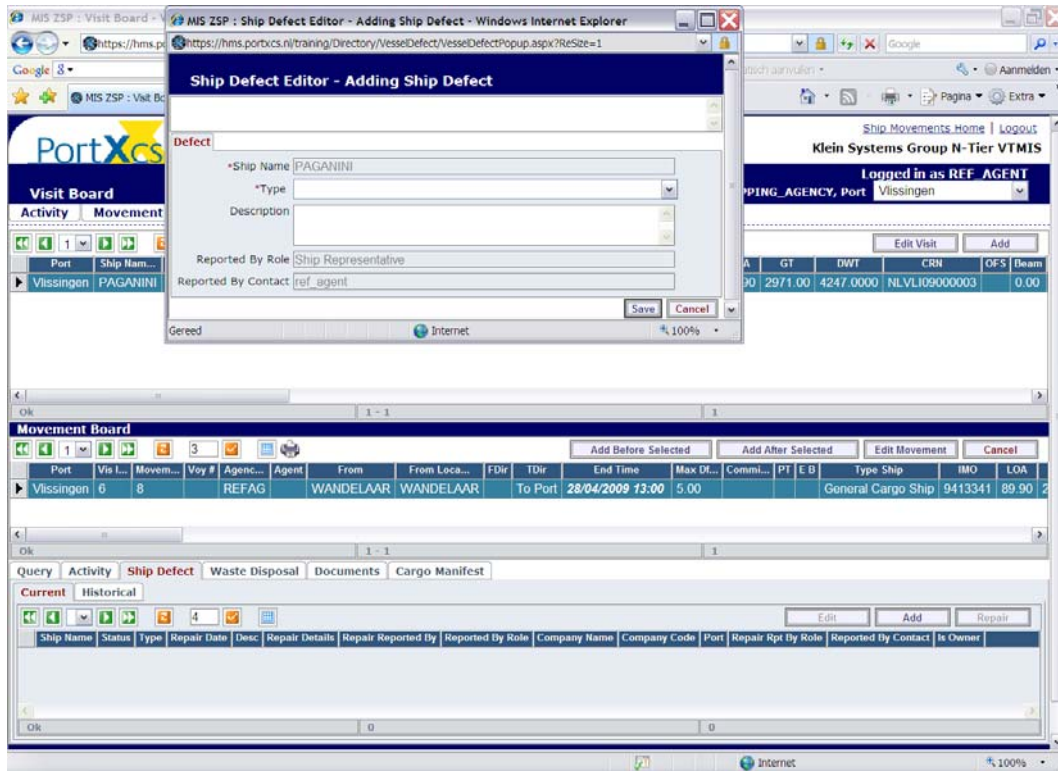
MIS ZSP : Visit Board - W

MIS ZSP : Ship Defect Editor - Adding Ship Defect - Windows Internet Explorer

https://hms.portxcs.nl/training/Directory/VesselDefect/VesselDefectPopup.aspx?ReSize=1

Ship Defect Editor - Adding Ship Defect

Defect

*Ship Name PAGANINI
*Type
Description
Reported By Role Ship Representative
Reported By Contact ref_agent

Save Cancel

Gereed Internet 100%

https://hms.po

Google

Google

MIS ZSP : Visit Bo

Aanmelden

Pagina Extra

PortXcs

Ship Movements Home | Logout
Klein Systems Group N-Tier VTMIS
Logged in as REF_AGENT
PPING_AGENCY, Port Vlissingen

Visit Board
Activity Movement

Edit Visit Add

| Port | Ship Nam... | A | GT | DWT | CRN | OFS | Beam |
|---|---|---|---|---|---|---|---|
| Vlissingen | PAGANINI | 90 | 2971.00 | 4247.0000 | NLVLI09000003 | | 0.00 |

Ok 1 - 1 1

Movement Board
3
Add Before Selected Add After Selected Edit Movement Cancel

| Port | Vis I... | Movem... | Voy # | Agenc... | Agent | From | From Loca... | FDir | TDir | End Time | Max Df... | Commi... | PT | E | B | Type Ship | IMO | LOA |
|---|---|---|---|---|---|---|---|---|---|---|---|---|---|---|---|---|---|---|
| Vlissingen | 6 | 8 | | REFAG | | WANDELAAR | WANDELAAR | | To Port | 28/04/2009 13:00 | 5.00 | | | | | General Cargo Ship | 9413341 | 89.90 |

Ok 1 - 1 1

Query Activity Ship Defect Waste Disposal Documents Cargo Manifest
Current Historical
4
Edit Add Repair

| Ship Name | Status | Type | Repair Date | Desc | Repair Details | Repair Reported By | Reported By Role | Company Name | Company Code | Port | Repair Rpt By Role | Reported By Contact | Is Owner |
|---|---|---|---|---|---|---|---|---|---|---|---|---|---|

Ok 0 0

Internet 100%